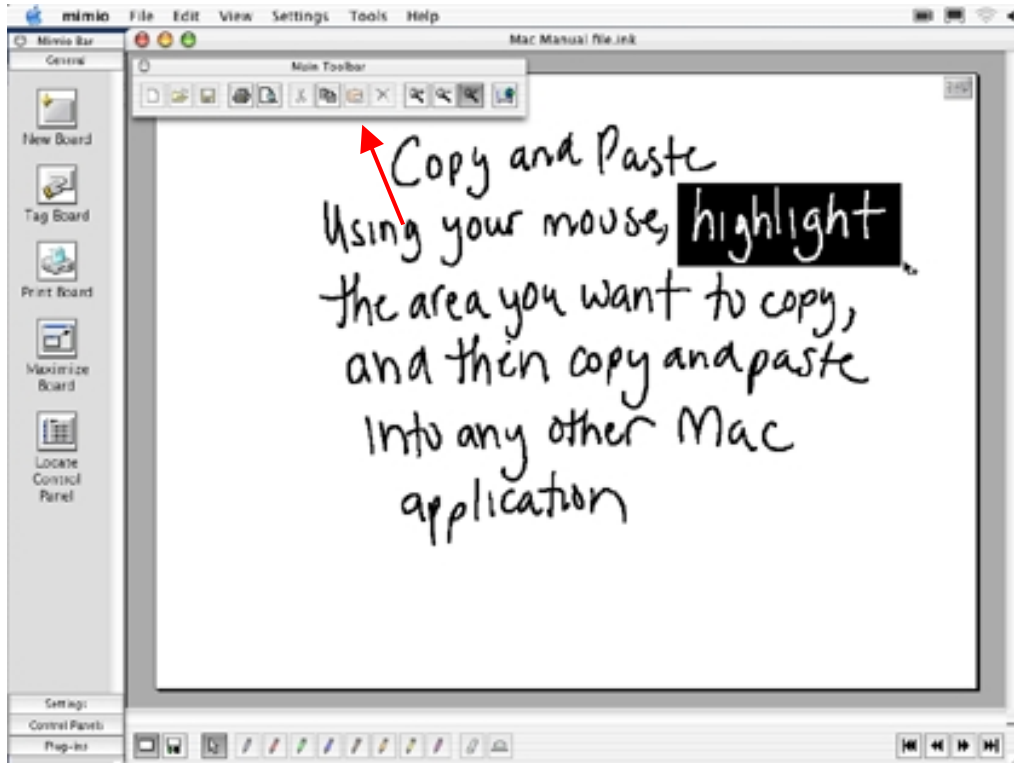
mimio File Edit View Settings Tools Help

Mimio Bar
General
New Board
Tag Board
Print Board
Maximize Board
Locate Control Panel
Settings
Control Panels
Plug-ins

Mac Manual file.ink

Main Toolbar

Copy and Paste
Using your mouse, highlight the area you want to copy, and then copy and paste Into any other Mac application